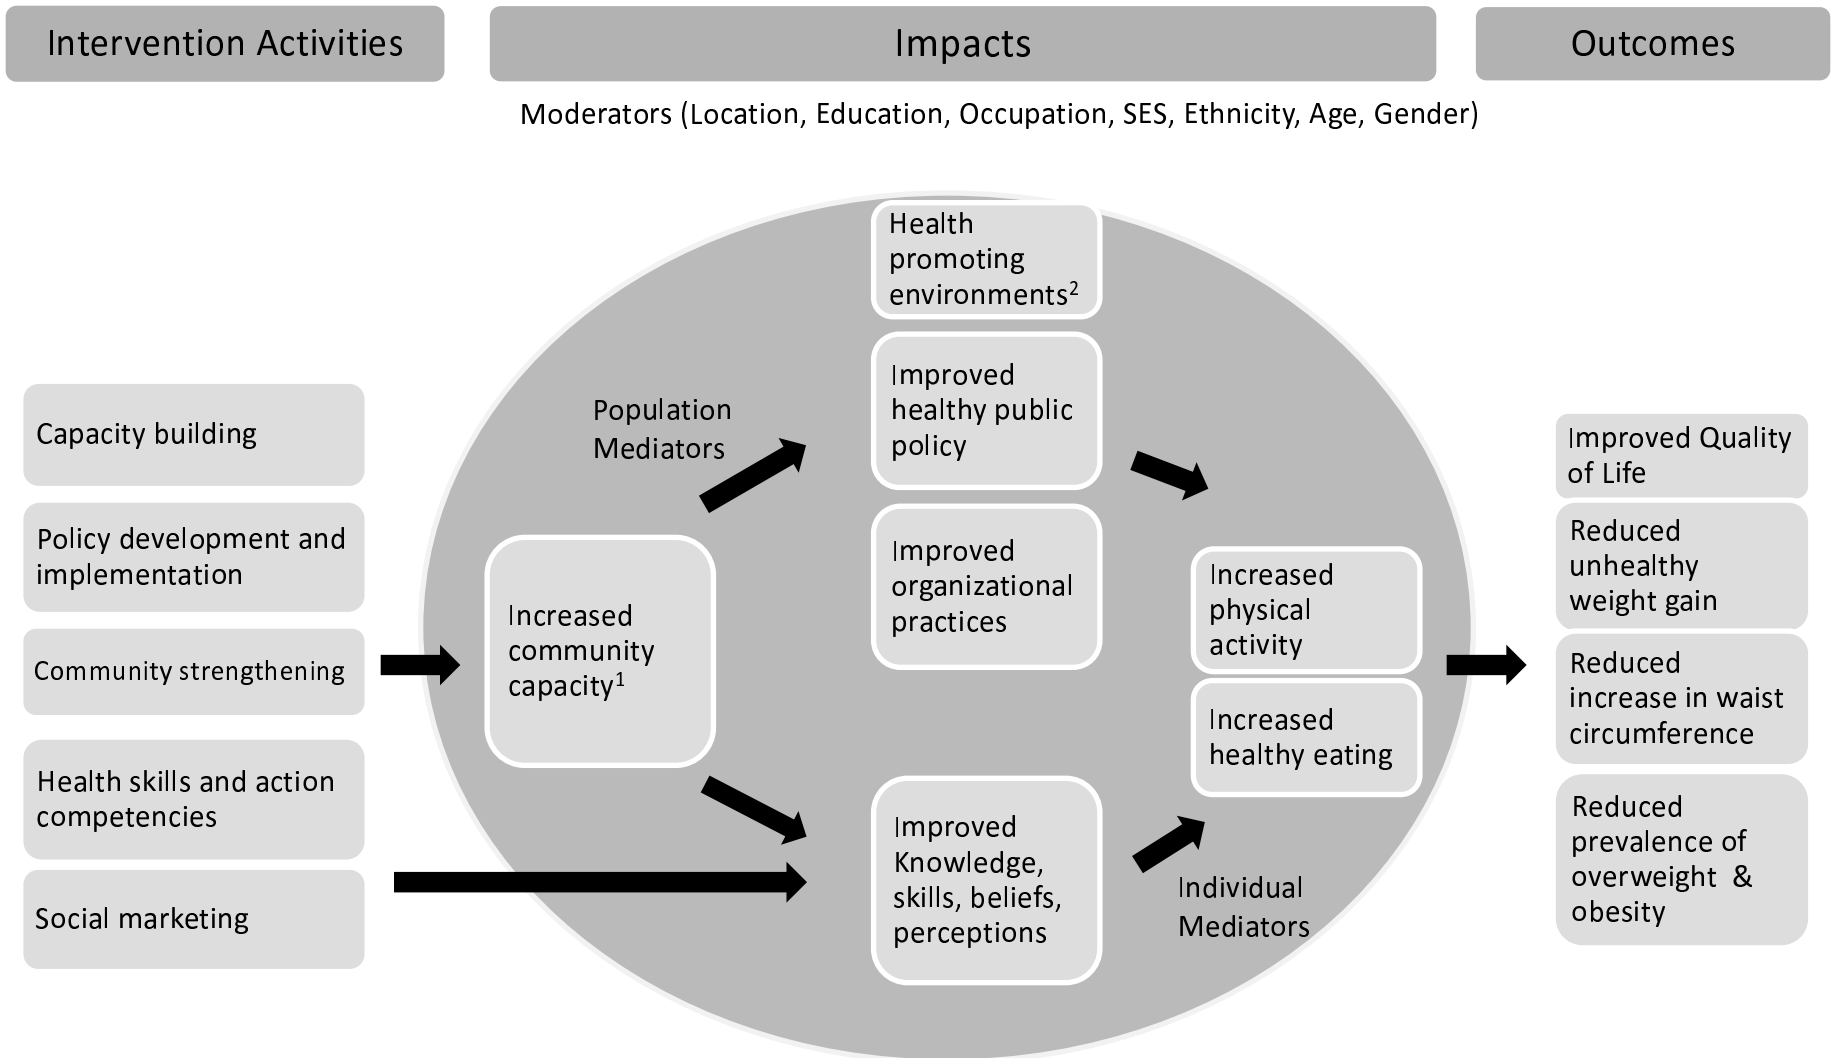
Intervention Activities

Impacts

Outcomes

Moderators (Location, Education, Occupation, SES, Ethnicity, Age, Gender)

Capacity building

Policy development and implementation

Community strengthening

Health skills and action competencies

Social marketing

Population Mediators

Increased community capacity$^1$

Health promoting environments$^2$

Improved healthy public policy

Improved organizational practices

Improved Knowledge, skills, beliefs, perceptions

Increased physical activity

Increased healthy eating

Individual Mediators

Improved Quality of Life

Reduced unhealthy weight gain

Reduced increase in waist circumference

Reduced prevalence of overweight & obesity